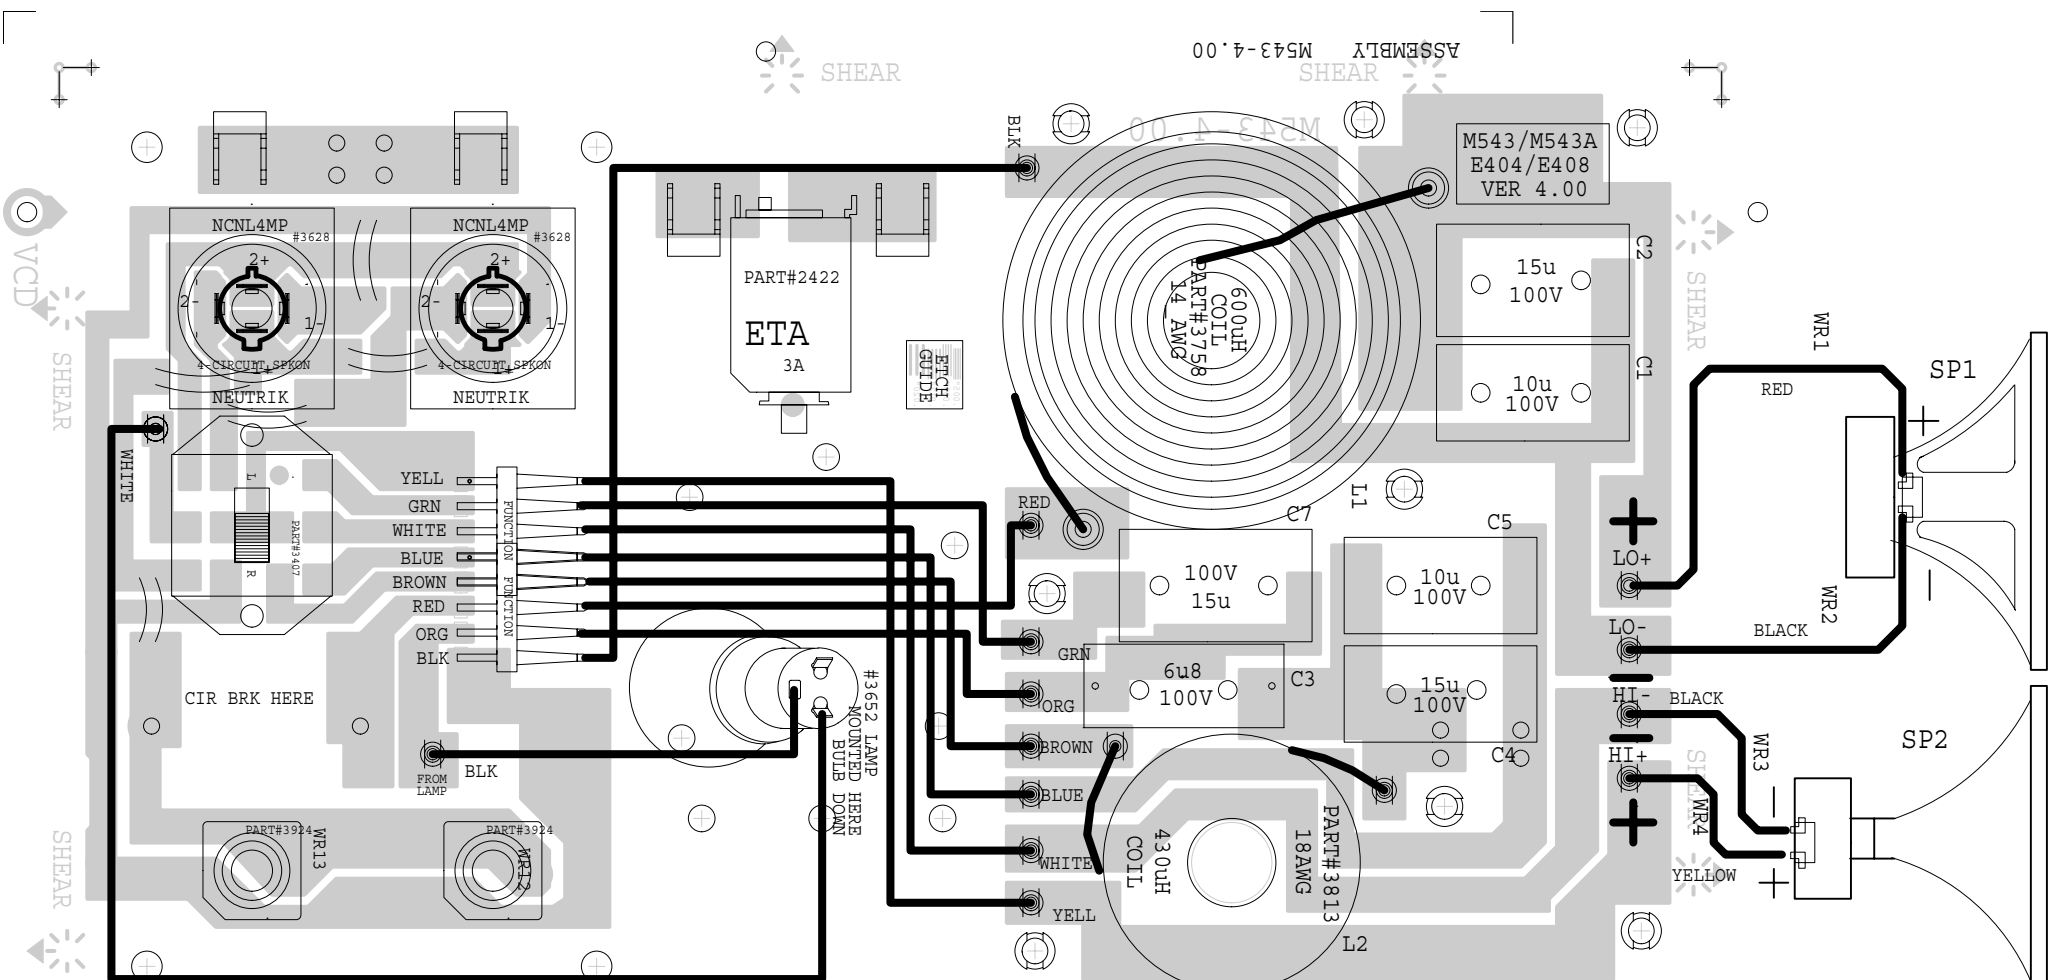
ASSEMBLY M543-4.00
SHEAR
SHEAR
M543-4.00
BLK
M543/M543A
E404/E408
VER 4.00
VCD
NCNL4MP
#3628
NCNL4MP
#3628
2+
2-
1-
1+
2+
2-
1-
1+
4-CIRCUIT SPKON
4-CIRCUIT SPKON
NEUTRIK
NEUTRIK
PART#2422
ETA
3A
ETCH GUIDE
600uH
COIL
PART#3758
14 AWG
15u
100V
C2
10u
100V
C1
SHEAR
SHEAR
WR1
SP1
RED
+
WHITE
L
R
PART#3407
YELL
GRN
WHITE
BLUE
BROWN
RED
ORG
BLK
FUNCTION
FUNCTION
FUNCTION
RED
L1
C7
100V
15u
C5
10u
100V
+
LO+
WR2
LO-
BLACK
GRN
6u8
100V
C3
15u
100V
ORG
HI-
BLACK
SP2
CIR BRK HERE
#3652 LAMP
MOUNTED HERE
BULB DOWN
BROWN
C4
HI+
WR3
FROM LAMP
BLK
BLUE
PART#3813
18AWG
430uH
COIL
WR4
SHEAR
PART#3924
WR13
PART#3924
WR12
WHITE
YELLOW
+
YELL
L2
SHEAR